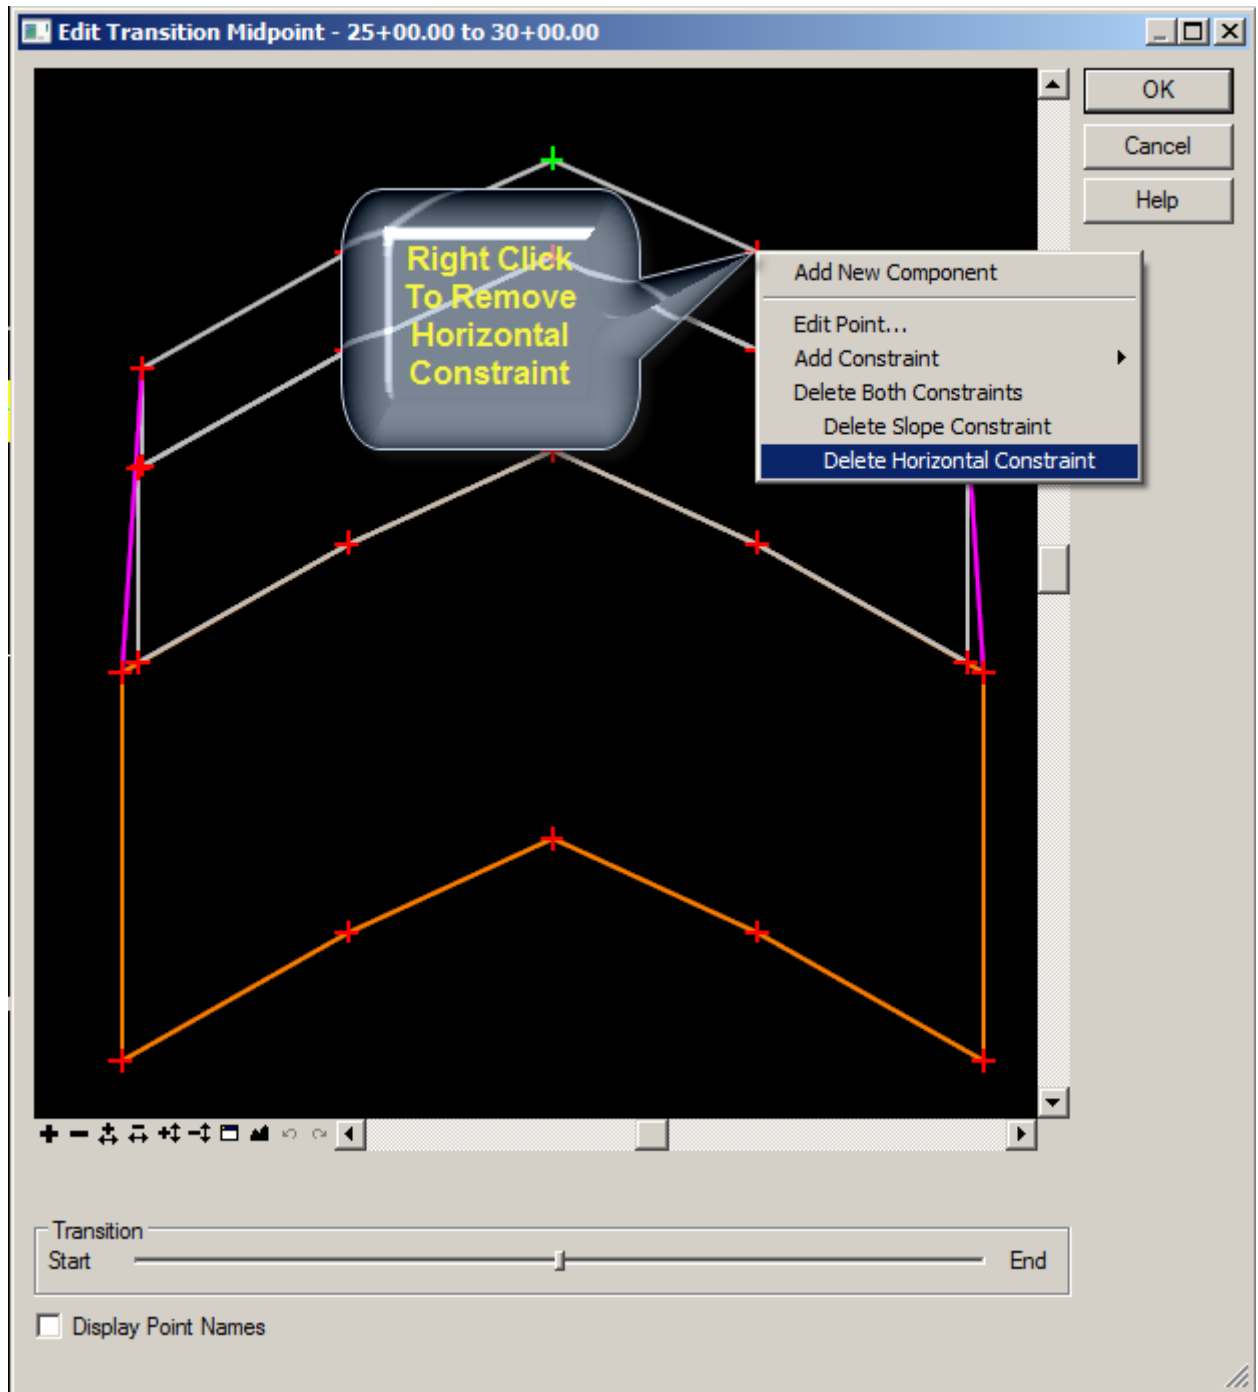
Edit Transition Midpoint - 25+00.00 to 30+00.00

OK

Cancel

Help

Right Click To Remove Horizontal Constraint

Add New Component

Edit Point...

Add Constraint

Delete Both Constraints

Delete Slope Constraint

Delete Horizontal Constraint

Transition

Start

End

Display Point Names